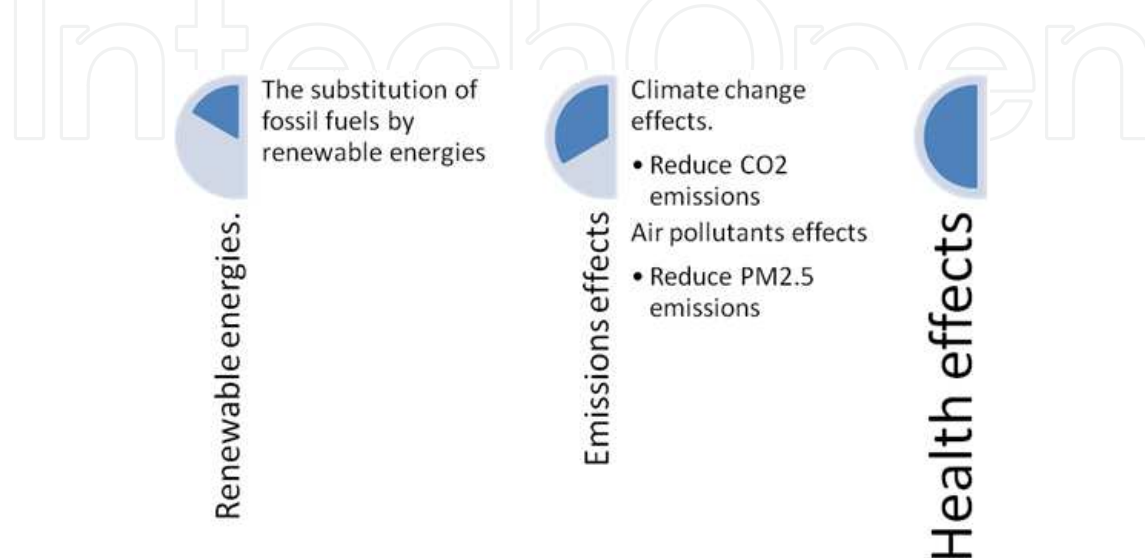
IntechOpen

Renewable energies.

The substitution of fossil fuels by renewable energies

Emissions effects

Climate change effects.

• Reduce CO2 emissions

Air pollutants effects

• Reduce PM2.5 emissions

Health effects